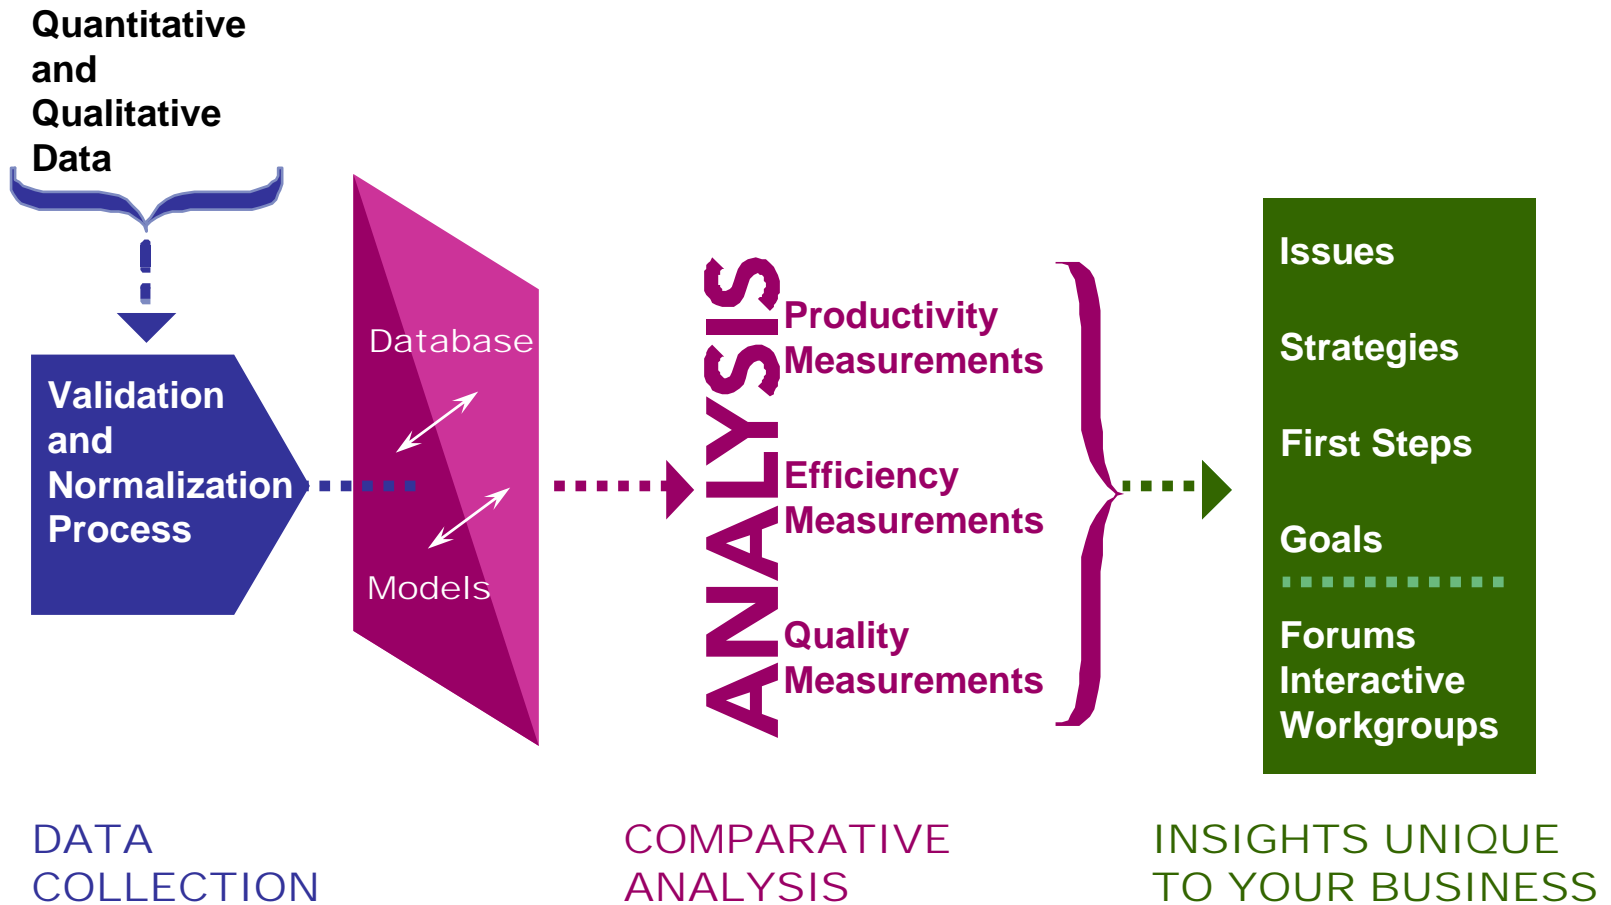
Quantitative and Qualitative Data

Validation and Normalization Process

Database

Models

ANALYSIS

Productivity Measurements

Efficiency Measurements

Quality Measurements

Issues

Strategies

First Steps

Goals

Forums Interactive Workgroups

DATA COLLECTION

COMPARATIVE ANALYSIS

INSIGHTS UNIQUE TO YOUR BUSINESS